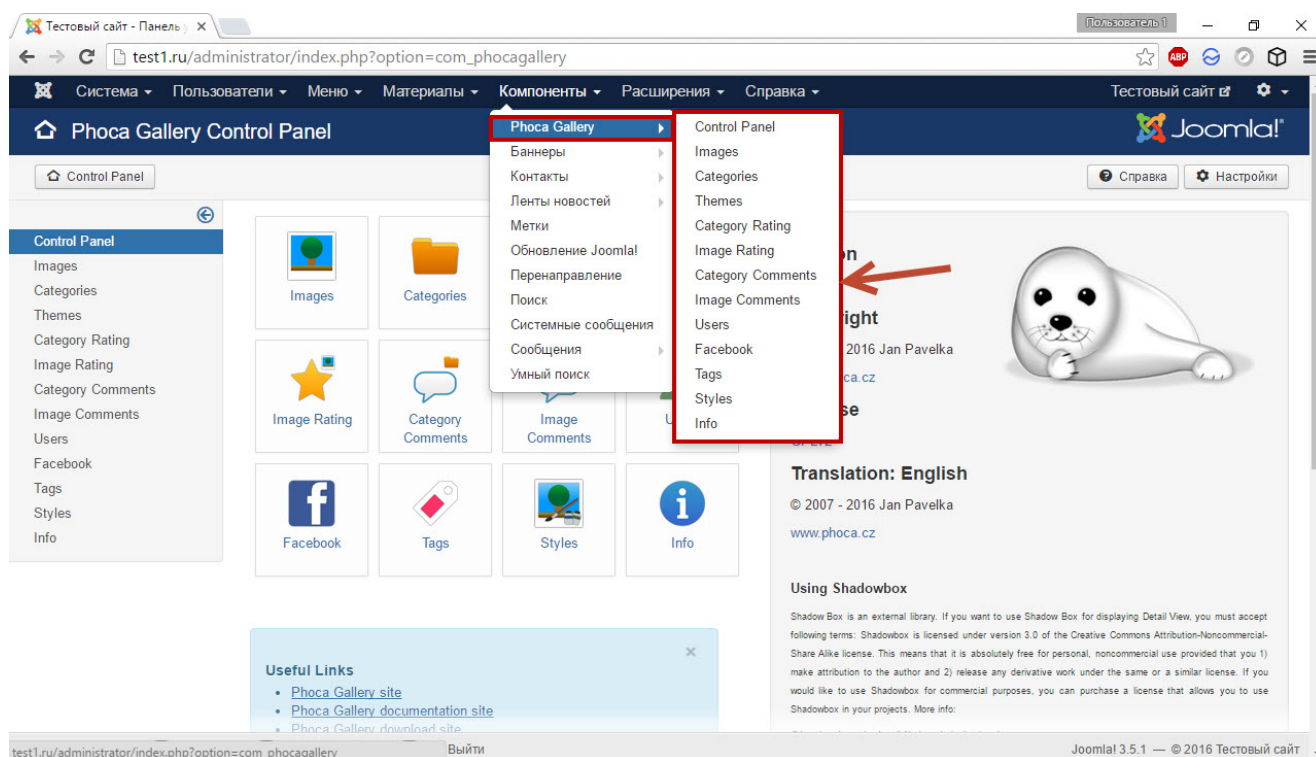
Тестовый сайт - Панель у ×

Пользователь 1

test1.ru/administrator/index.php?option=com_phocagallery

Система ▾ Пользователи ▾ Меню ▾ Материалы ▾ Компоненты ▾ Расширения ▾ Справка ▾ Тестовый сайт

Phoca Gallery Control Panel

Joomla!

Control Panel

Справка Настройки

Control Panel
Images
Categories
Themes
Category Rating
Image Rating
Category Comments
Image Comments
Users
Facebook
Tags
Styles
Info

Phoca Gallery
Баннеры
Контакты
Ленты новостей
Метки
Обновление Joomla!
Перенаправление
Поиск
Системные сообщения
Сообщения
Умный поиск

Control Panel
Images
Categories
Themes
Category Rating
Image Rating
Category Comments
Image Comments
Users
Facebook
Tags
Styles
Info

Images
Categories
Image Rating
Category Comments
Image Comments
U
Facebook
Tags
Styles
Info

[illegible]n

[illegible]right

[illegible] 2016 Jan Pavelka

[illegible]ca.cz

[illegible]se

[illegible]

Translation: English

© 2007 - 2016 Jan Pavelka

www.phoca.cz

Using Shadowbox

Shadow Box is an external library. If you want to use Shadow Box for displaying Detail View, you must accept following terms: Shadowbox is licensed under version 3.0 of the Creative Commons Attribution-Noncommercial-Share Alike license. This means that it is absolutely free for personal, noncommercial use provided that you 1) make attribution to the author and 2) release any derivative work under the same or a similar license. If you would like to use Shadowbox for commercial purposes, you can purchase a license that allows you to use Shadowbox in your projects. More info:

Useful Links
• Phoca Gallery site
• Phoca Gallery documentation site
• Phoca Gallery download site

test1.ru/administrator/index.php?option=com_phocagallery

Выйти

Joomla! 3.5.1 — © 2016 Тестовый сайт